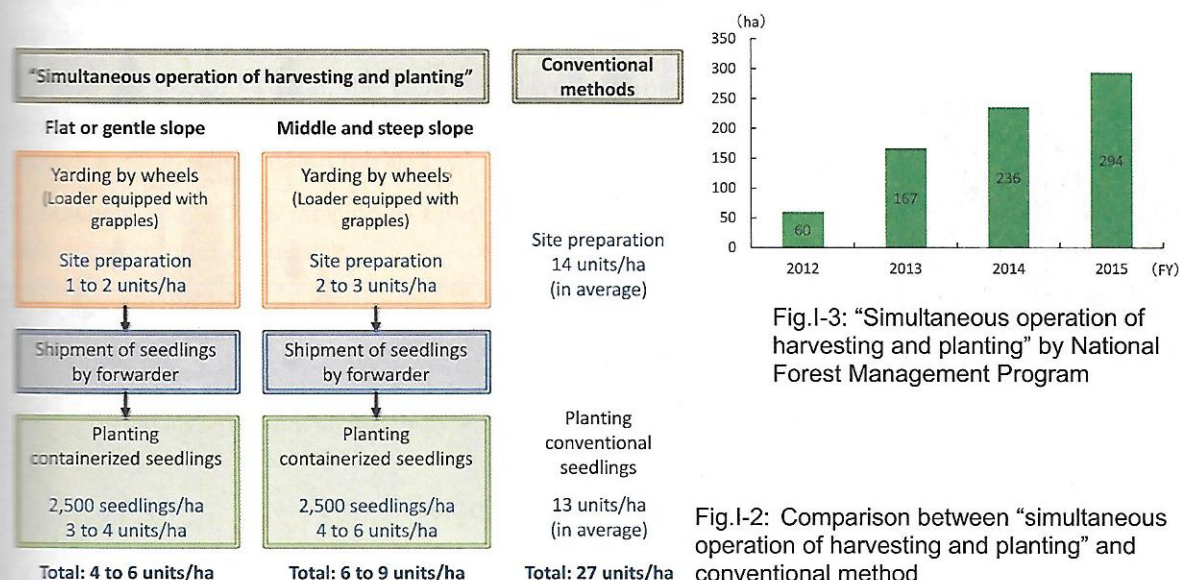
"Simultaneous operation of harvesting and planting"

Conventional methods

Flat or gentle slope

Middle and steep slope

Yarding by wheels (Loader equipped with grapples)

Site preparation 1 to 2 units/ha

Yarding by wheels (Loader equipped with grapples)

Site preparation 2 to 3 units/ha

Site preparation 14 units/ha (in average)

Shipment of seedlings by forwarder

Shipment of seedlings by forwarder

Planting containerized seedlings

2,500 seedlings/ha 3 to 4 units/ha

Planting containerized seedlings

2,500 seedlings/ha 4 to 6 units/ha

Planting conventional seedlings

13 units/ha (in average)

Total: 4 to 6 units/ha

Total: 6 to 9 units/ha

Total: 27 units/ha

(ha)
350
300
250
200
150
100
50
0

60
167
236
294

2012
2013
2014
2015
(FY)

Fig.I-3: "Simultaneous operation of harvesting and planting" by National Forest Management Program

Fig.I-2: Comparison between "simultaneous operation of harvesting and planting" and conventional method